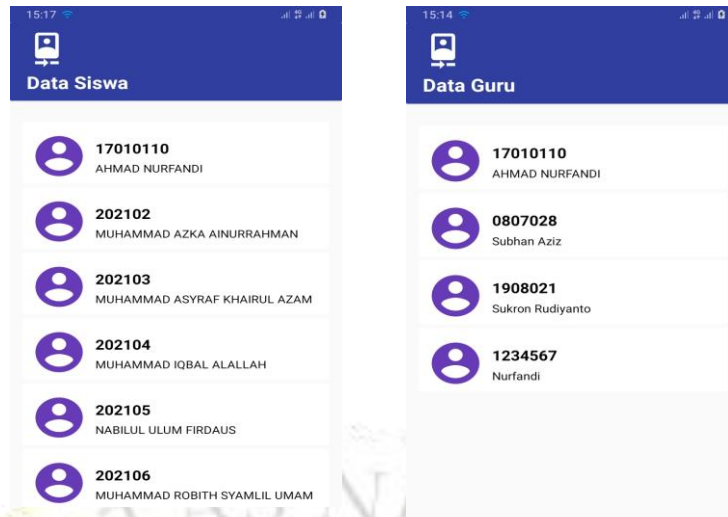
15:17

Data Siswa

17010110
AHMAD NURFANDI

202102
MUHAMMAD AZKA AINURRAHMAN

202103
MUHAMMAD ASYRAF KHAIRUL AZAM

202104
MUHAMMAD IQBAL ALALLAH

202105
NABILUL ULUM FIRDAUS

202106
MUHAMMAD ROBITH SYAMLIL UMAM

15:14

Data Guru

17010110
AHMAD NURFANDI

0807028
Subhan Aziz

1908021
Sukron Rudiyanto

1234567
Nurfandi